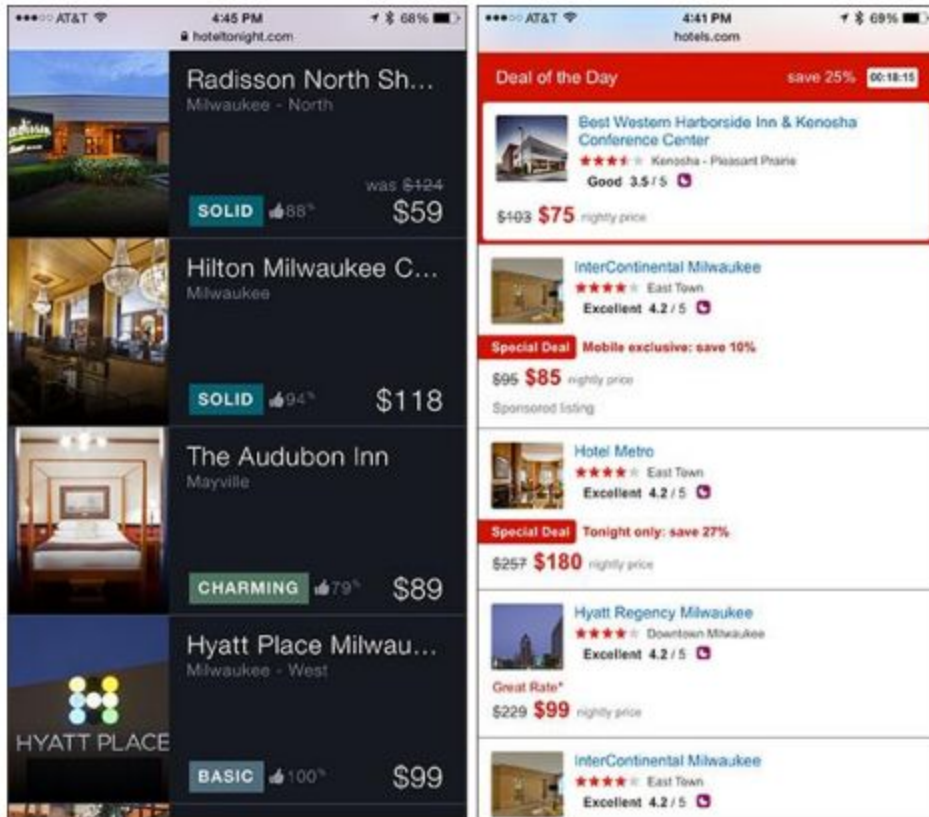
●●●○○ AT&T 4:45 PM 68%
hoteltonight.com

Radisson North Sh...
Milwaukee - North
was $124
SOLID 88% $59

Hilton Milwaukee C...
Milwaukee
SOLID 94% $118

The Audubon Inn
Mayville
CHARMING 79% $89

HYATT PLACE
Hyatt Place Milwau...
Milwaukee - West
BASIC 100% $99

●●●○○ AT&T 4:41 PM 69%
hotels.com

Deal of the Day save 25% 00:18:15

Best Western Harborside Inn & Kenosha Conference Center
Kenosha - Pleasant Prairie
Good 3.5 / 5
$103 $75 nightly price

InterContinental Milwaukee
East Town
Excellent 4.2 / 5
Special Deal Mobile exclusive: save 10%
$95 $85 nightly price
Sponsored listing

Hotel Metro
East Town
Excellent 4.2 / 5
Special Deal Tonight only: save 27%
$257 $180 nightly price

Hyatt Regency Milwaukee
Downtown Milwaukee
Excellent 4.2 / 5
Great Rate*
$229 $99 nightly price

InterContinental Milwaukee
East Town
Excellent 4.2 / 5